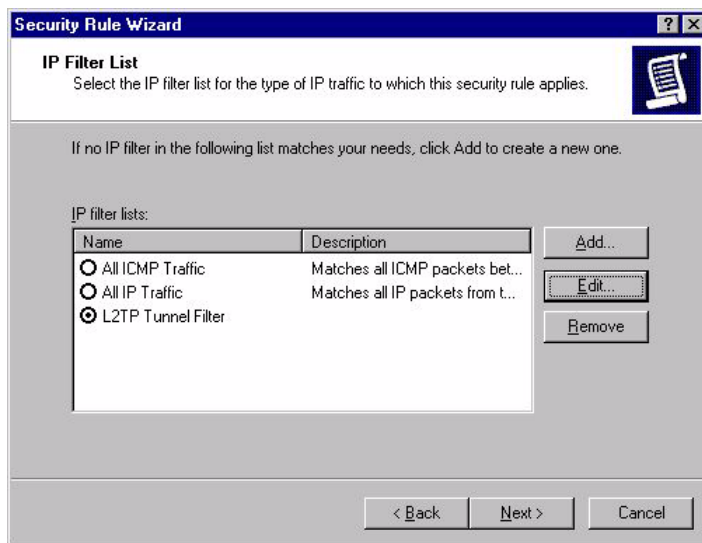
Security Rule Wizard

IP Filter List
Select the IP filter list for the type of IP traffic to which this security rule applies.

If no IP filter in the following list matches your needs, click Add to create a new one.

IP filter lists:

| Name | Description |
|---|---|
| All ICMP Traffic | Matches all ICMP packets bet... |
| All IP Traffic | Matches all IP packets from t... |
| L2TP Tunnel Filter | |

Add...
Edit...
Remove

< Back
Next >
Cancel